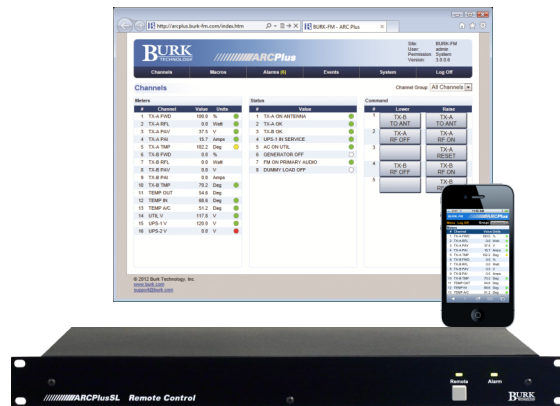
http://arcplus.burk-fm.com/index.htm
BURK-FM - ARC Plus

BURK TECHNOLOGY
ARCPlus

Site: BURK-FM
User: admin
Permission: System
Version: 3.5.0.6

Channels
Macros
Alarms (6)
Events
System
Log Off

Channels

Channel Group: All Channels

Meters

| # | Channel | Value | Units |
|---|---|---|---|
| 1 | TX-A FWD | 100.0 | % |
| 2 | TX-A RFL | 0.0 | Watt |
| 3 | TX-A PAV | 37.5 | V |
| 4 | TX-A PAI | 15.7 | Amps |
| 5 | TX-A TMP | 102.2 | Deg |
| 6 | TX-B FWD | 0.0 | % |
| 7 | TX-B RFL | 0.0 | Watt |
| 8 | TX-B PAV | 0.0 | V |
| 9 | TX-B PAI | 0.0 | Amps |
| 10 | TX-B TMP | 70.2 | Deg |
| 11 | TEMP OUT | 54.6 | Deg |
| 12 | TEMP IN | 68.6 | Deg |
| 13 | TEMP A/C | 51.2 | Deg |
| 14 | UTIL V | 117.8 | V |
| 15 | UPS-1 V | 120.0 | V |
| 16 | UPS-2 V | 0.0 | V |

Status

| # | Value |
|---|---|
| 1 | TX-A ON ANTENNA |
| 2 | TX-A OK |
| 3 | TX-B OK |
| 4 | UPS 1 IN SERVICE |
| 5 | AC ON UTIL |
| 6 | GENERATOR OFF |
| 7 | FM ON PRIMARY AUDIO |
| 8 | DUMMY LOAD OFF |

Command

| # | Lower | Raise |
|---|---|---|
| 1 | TX-B TO ANT | TX-A TO ANT |
| 2 | TX-A RF OFF | TX-A RF ON |
| 3 | | TX-A RESET |
| 4 | TX-B RF OFF | TX-B RF ON |
| 5 | | TX-B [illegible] |

© 2012 Burk Technology, Inc.
www.burk.com
support@burk.com

ARCPlusSL Remote Control
Remote
Alarm
BURK